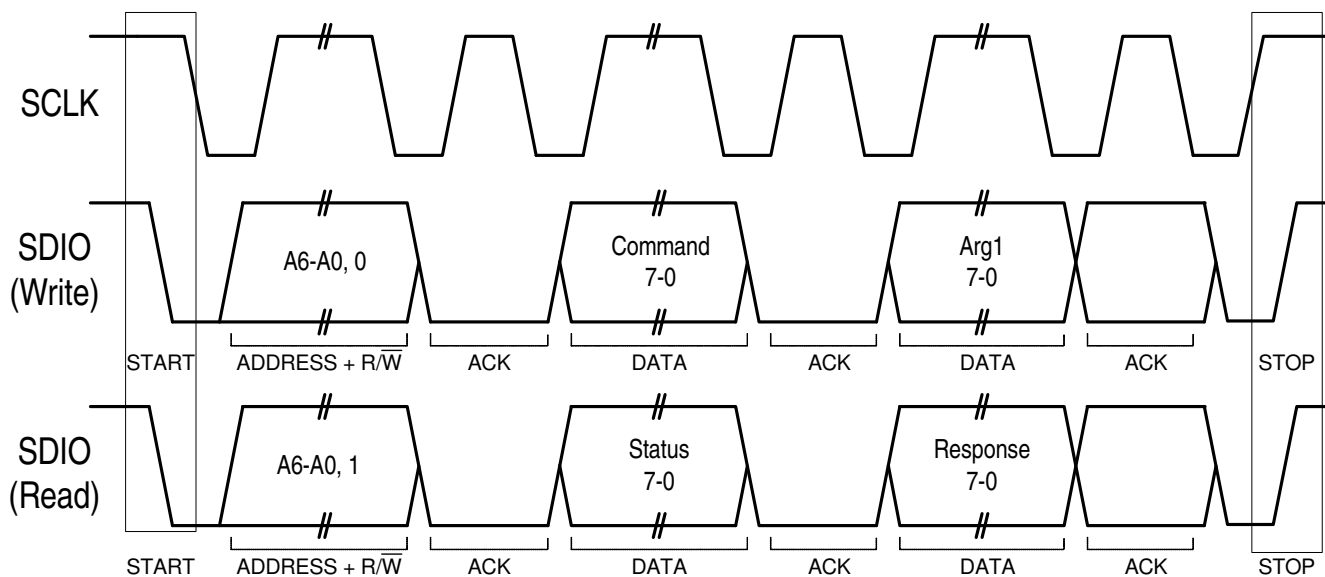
SCLK

SDIO (Write)

A6-A0, 0

Command 7-0

Arg1 7-0

START ADDRESS + R/$\overline{W}$ ACK DATA ACK DATA ACK STOP

SDIO (Read)

A6-A0, 1

Status 7-0

Response 7-0

START ADDRESS + R/$\overline{W}$ ACK DATA ACK DATA ACK STOP